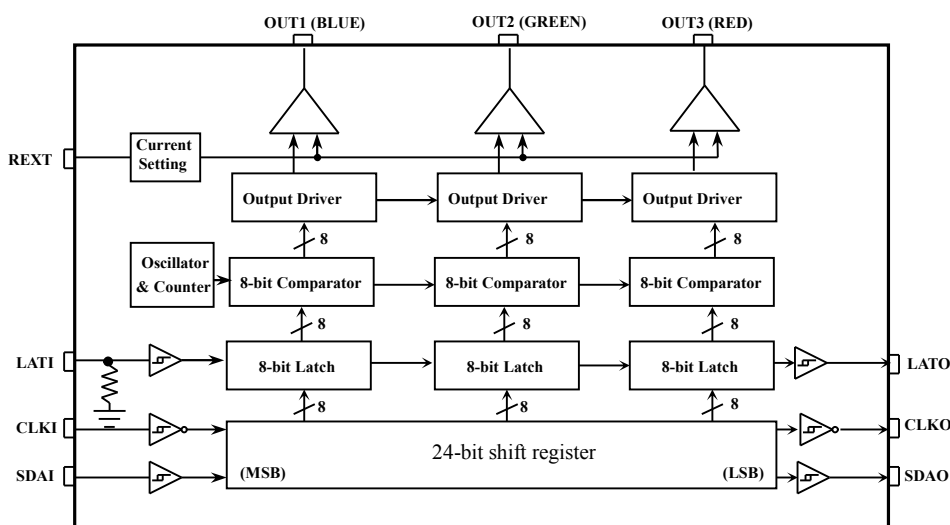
OUT1 (BLUE)

OUT2 (GREEN)

OUT3 (RED)

REXT

Current Setting

Output Driver

Output Driver

Output Driver

8

8

8

Oscillator & Counter

8-bit Comparator

8-bit Comparator

8-bit Comparator

8

8

8

LATI

8-bit Latch

8-bit Latch

8-bit Latch

LATO

8

8

8

CLKI

CLKO

24-bit shift register

SDAI

(MSB)

(LSB)

SDAO